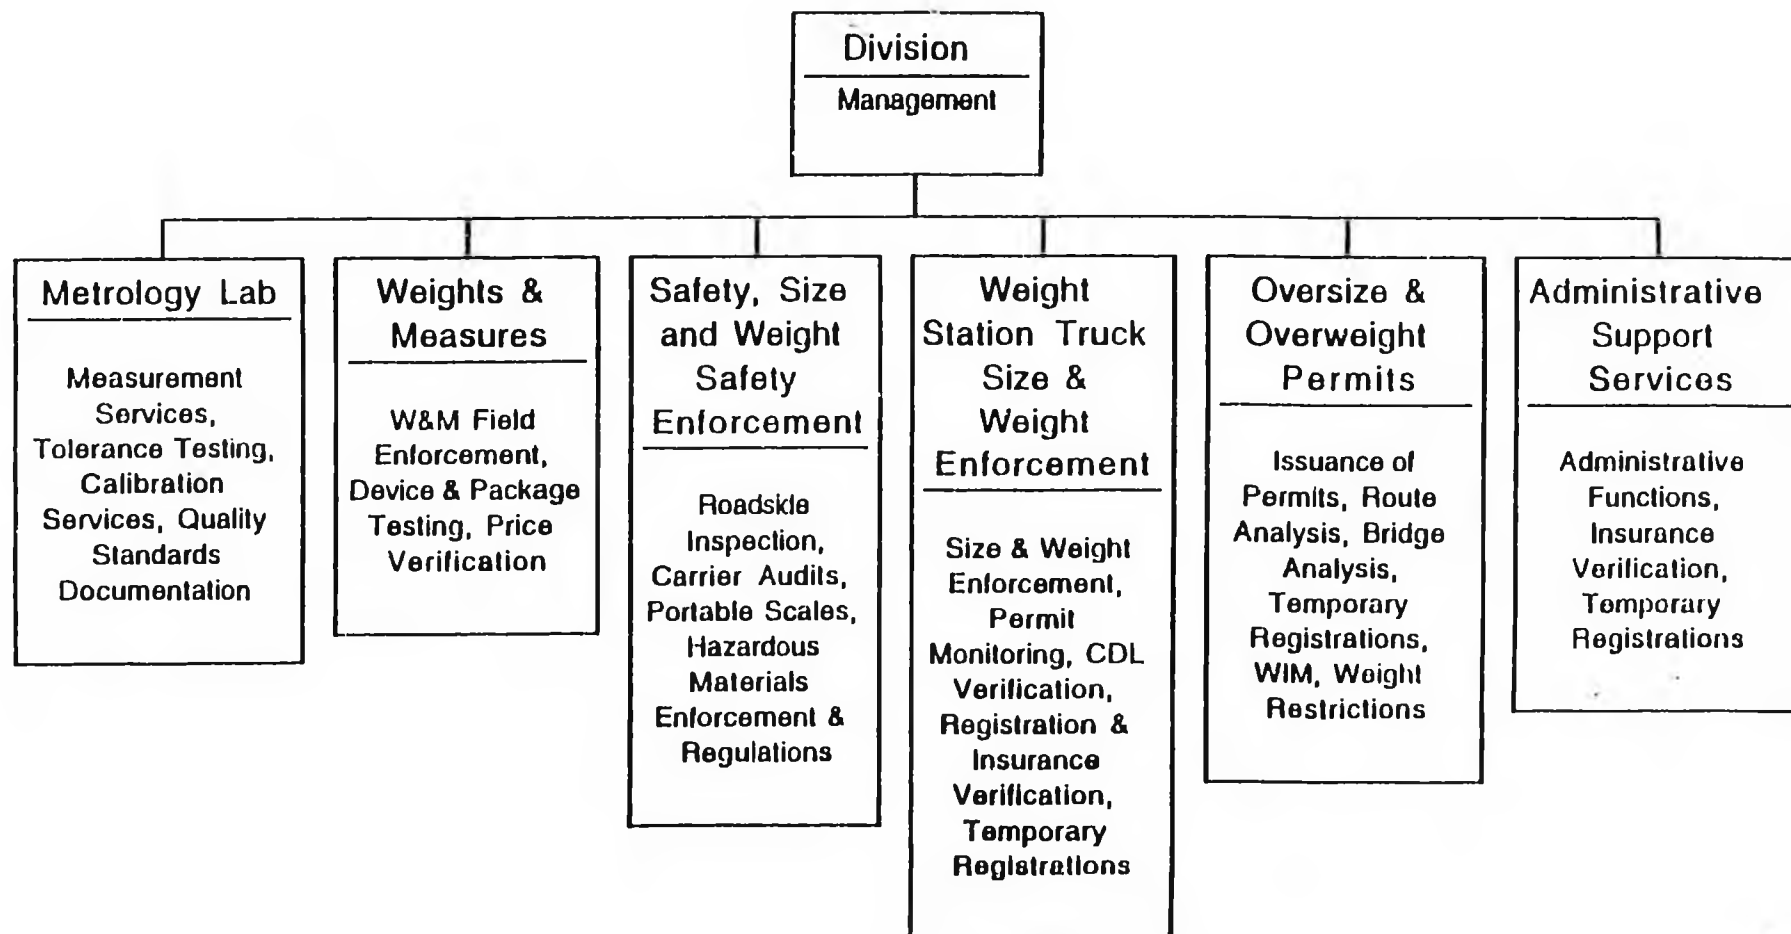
Division

Management

Metrology Lab

Measurement Services, Tolerance Testing, Calibration Services, Quality Standards Documentation

Weights & Measures

W&M Field Enforcement, Device & Package Testing, Price Verification

Safety, Size and Weight Safety Enforcement

Roadside Inspection, Carrier Audits, Portable Scales, Hazardous Materials Enforcement & Regulations

Weight Station Truck Size & Weight Enforcement

Size & Weight Enforcement, Permit Monitoring, CDL Verification, Registration & Insurance Verification, Temporary Registrations

Oversize & Overweight Permits

Issuance of Permits, Route Analysis, Bridge Analysis, Temporary Registrations, WIM, Weight Restrictions

Administrative Support Services

Administrative Functions, Insurance Verification, Temporary Registrations